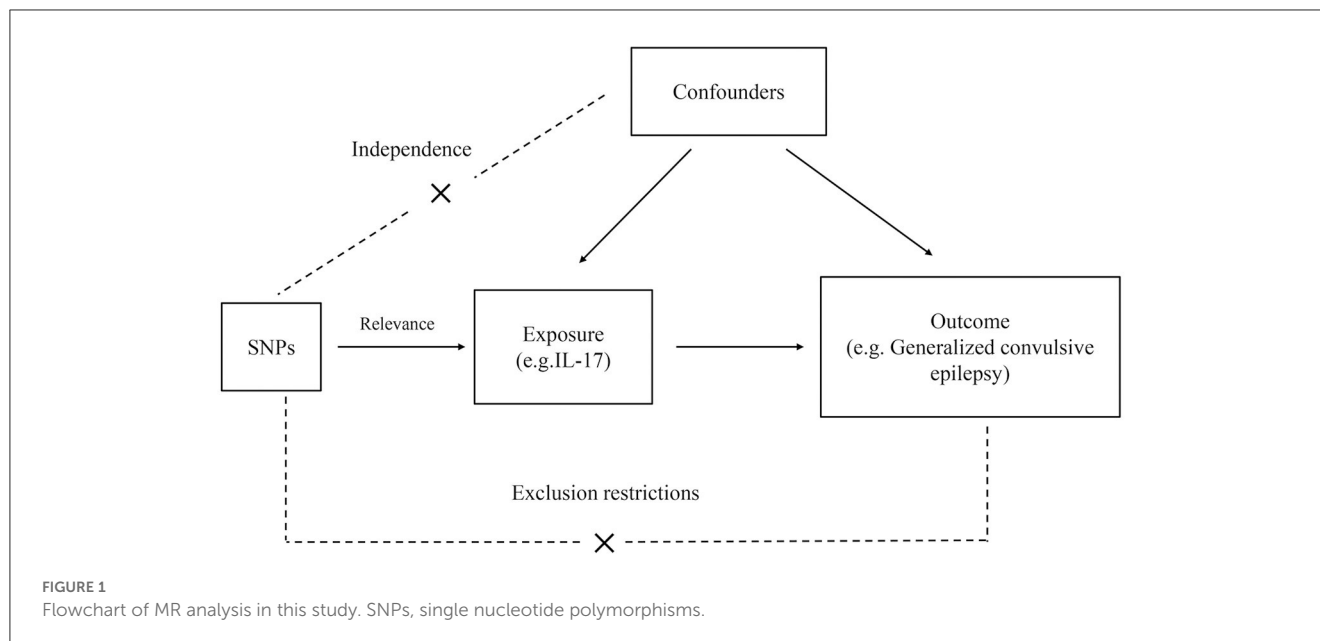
Confounders

Independence

×

SNPs

Relevance

Exposure (e.g.IL-17)

Outcome (e.g. Generalized convulsive epilepsy)

Exclusion restrictions

×

FIGURE 1
Flowchart of MR analysis in this study. SNPs, single nucleotide polymorphisms.